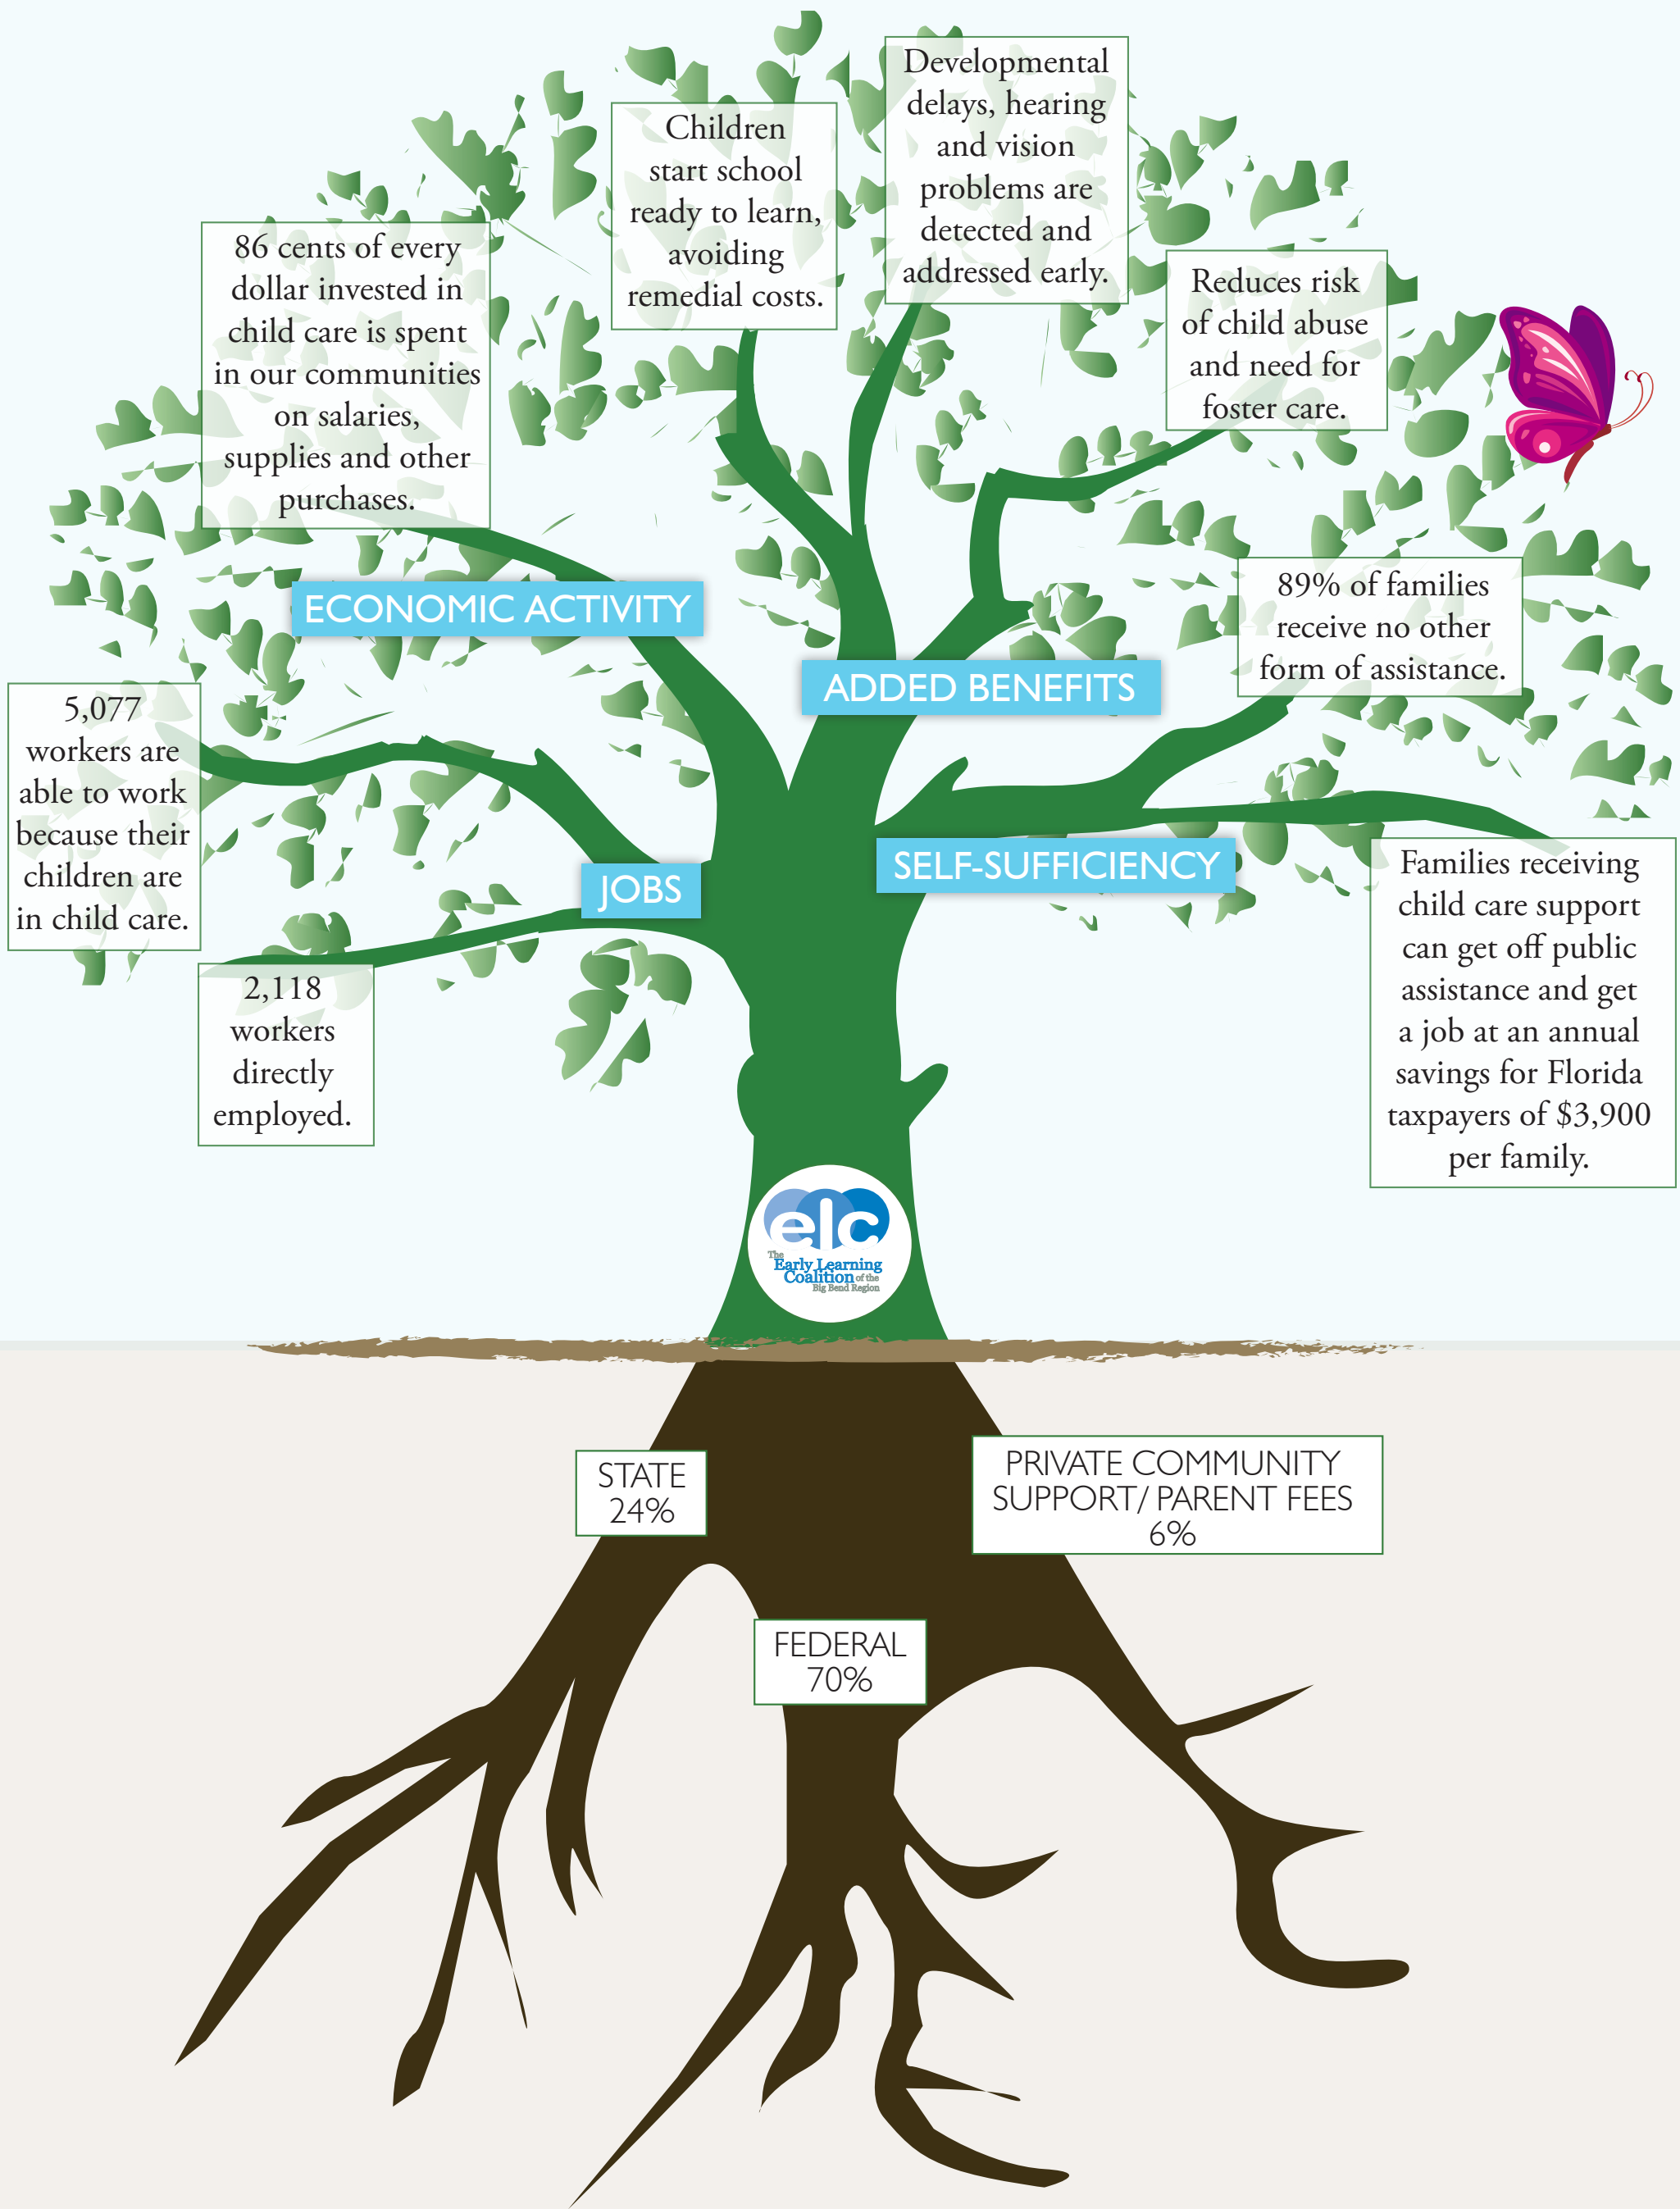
Children start school ready to learn, avoiding remedial costs.

Developmental delays, hearing and vision problems are detected and addressed early.

86 cents of every dollar invested in child care is spent in our communities on salaries, supplies and other purchases.

Reduces risk of child abuse and need for foster care.

ECONOMIC ACTIVITY

ADDED BENEFITS

89% of families receive no other form of assistance.

5,077 workers are able to work because their children are in child care.

JOBS

SELF-SUFFICIENCY

Families receiving child care support can get off public assistance and get a job at an annual savings for Florida taxpayers of $3,900 per family.

2,118 workers directly employed.

elc The Early Learning Coalition of the Big Bend Region

STATE 24%

PRIVATE COMMUNITY SUPPORT/ PARENT FEES 6%

FEDERAL 70%